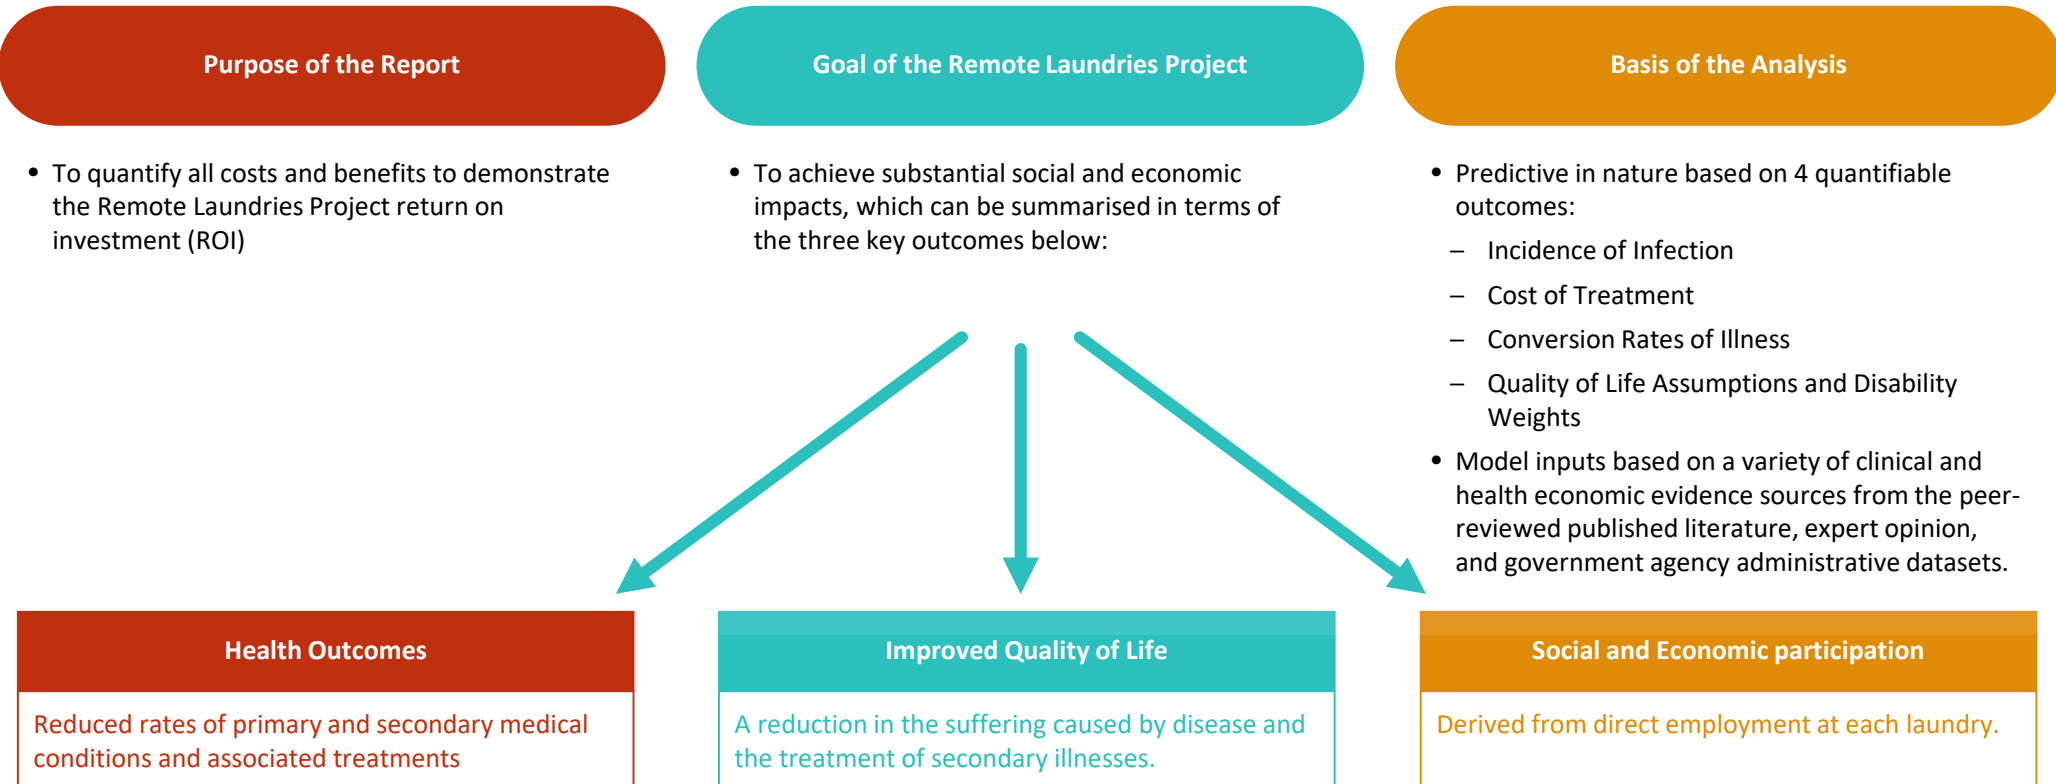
Purpose of the Report

- To quantify all costs and benefits to demonstrate the Remote Laundries Project return on investment (ROI)

Goal of the Remote Laundries Project

- To achieve substantial social and economic impacts, which can be summarised in terms of the three key outcomes below:

Basis of the Analysis

- Predictive in nature based on 4 quantifiable outcomes:
  – Incidence of Infection
  – Cost of Treatment
  – Conversion Rates of Illness
  – Quality of Life Assumptions and Disability Weights
- Model inputs based on a variety of clinical and health economic evidence sources from the peer-reviewed published literature, expert opinion, and government agency administrative datasets.

Health Outcomes

Reduced rates of primary and secondary medical conditions and associated treatments

Improved Quality of Life

A reduction in the suffering caused by disease and the treatment of secondary illnesses.

Social and Economic participation

Derived from direct employment at each laundry.